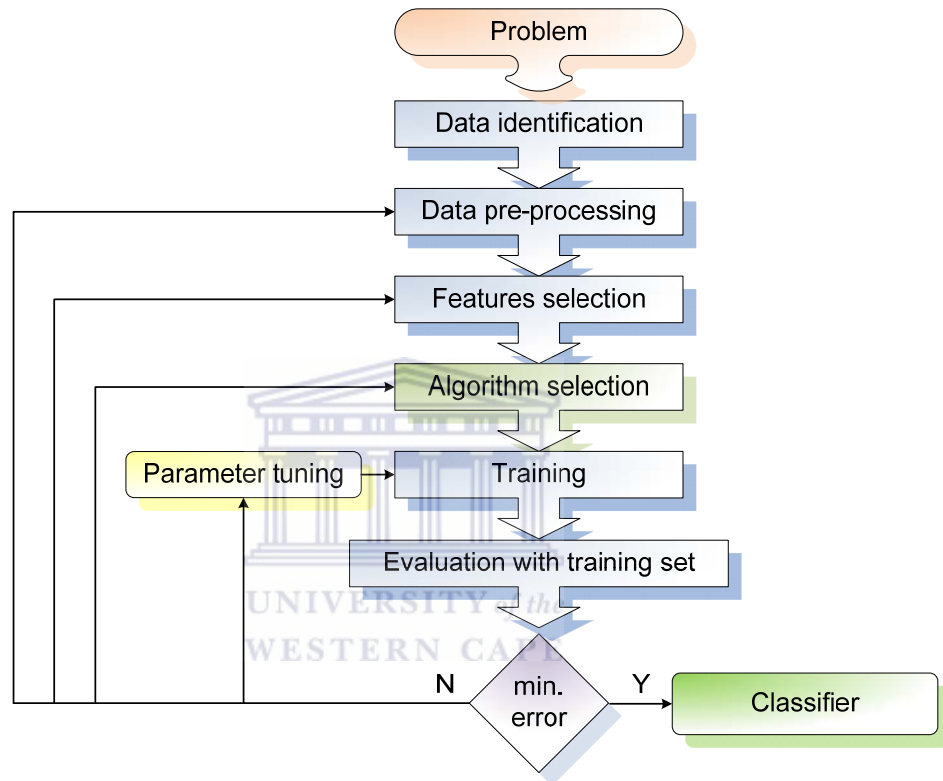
Problem

Data identification

Data pre-processing

Features selection

Algorithm selection

Parameter tuning

Training

Evaluation with training set

UNIVERSITY of the
WESTERN CAPE

N

min. error

Y

Classifier